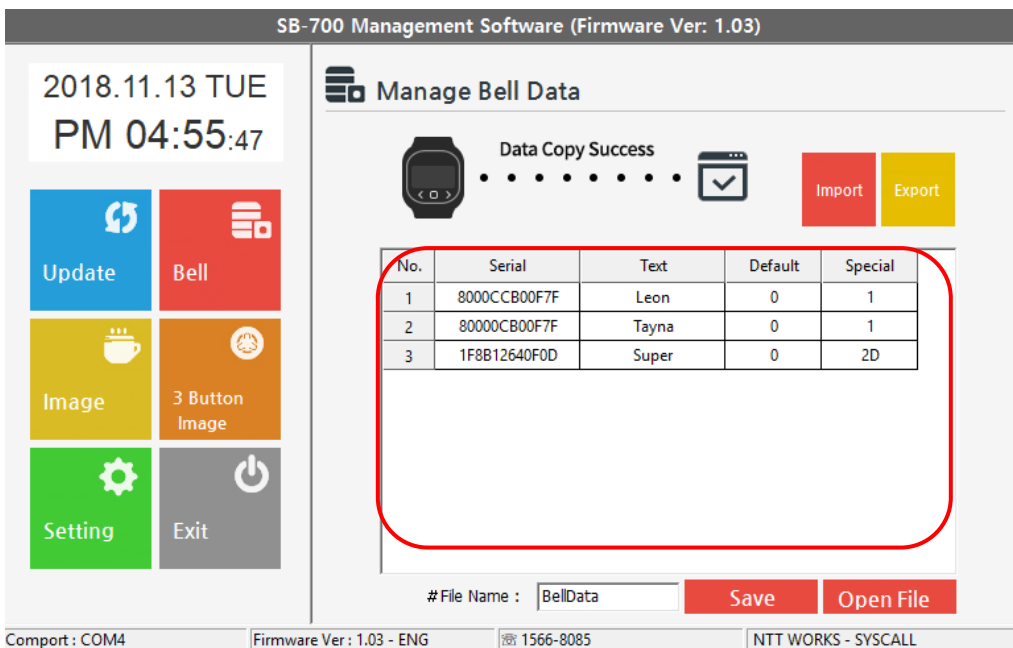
SB-700 Management Software (Firmware Ver: 1.03)

2018.11.13 TUE
PM 04:55:47

Update
Bell
Image
3 Button Image
Setting
Exit

Manage Bell Data

Data Copy Success

Import
Export

| No. | Serial | Text | Default | Special |
|---|---|---|---|---|
| 1 | 8000CCB00F7F | Leon | 0 | 1 |
| 2 | 80000CB00F7F | Tayna | 0 | 1 |
| 3 | 1F8B12640F0D | Super | 0 | 2D |

# File Name : BellData
Save
Open File

Comport : COM4
Firmware Ver : 1.03 - ENG
☎ 1566-8085
NTT WORKS - SYSCALL